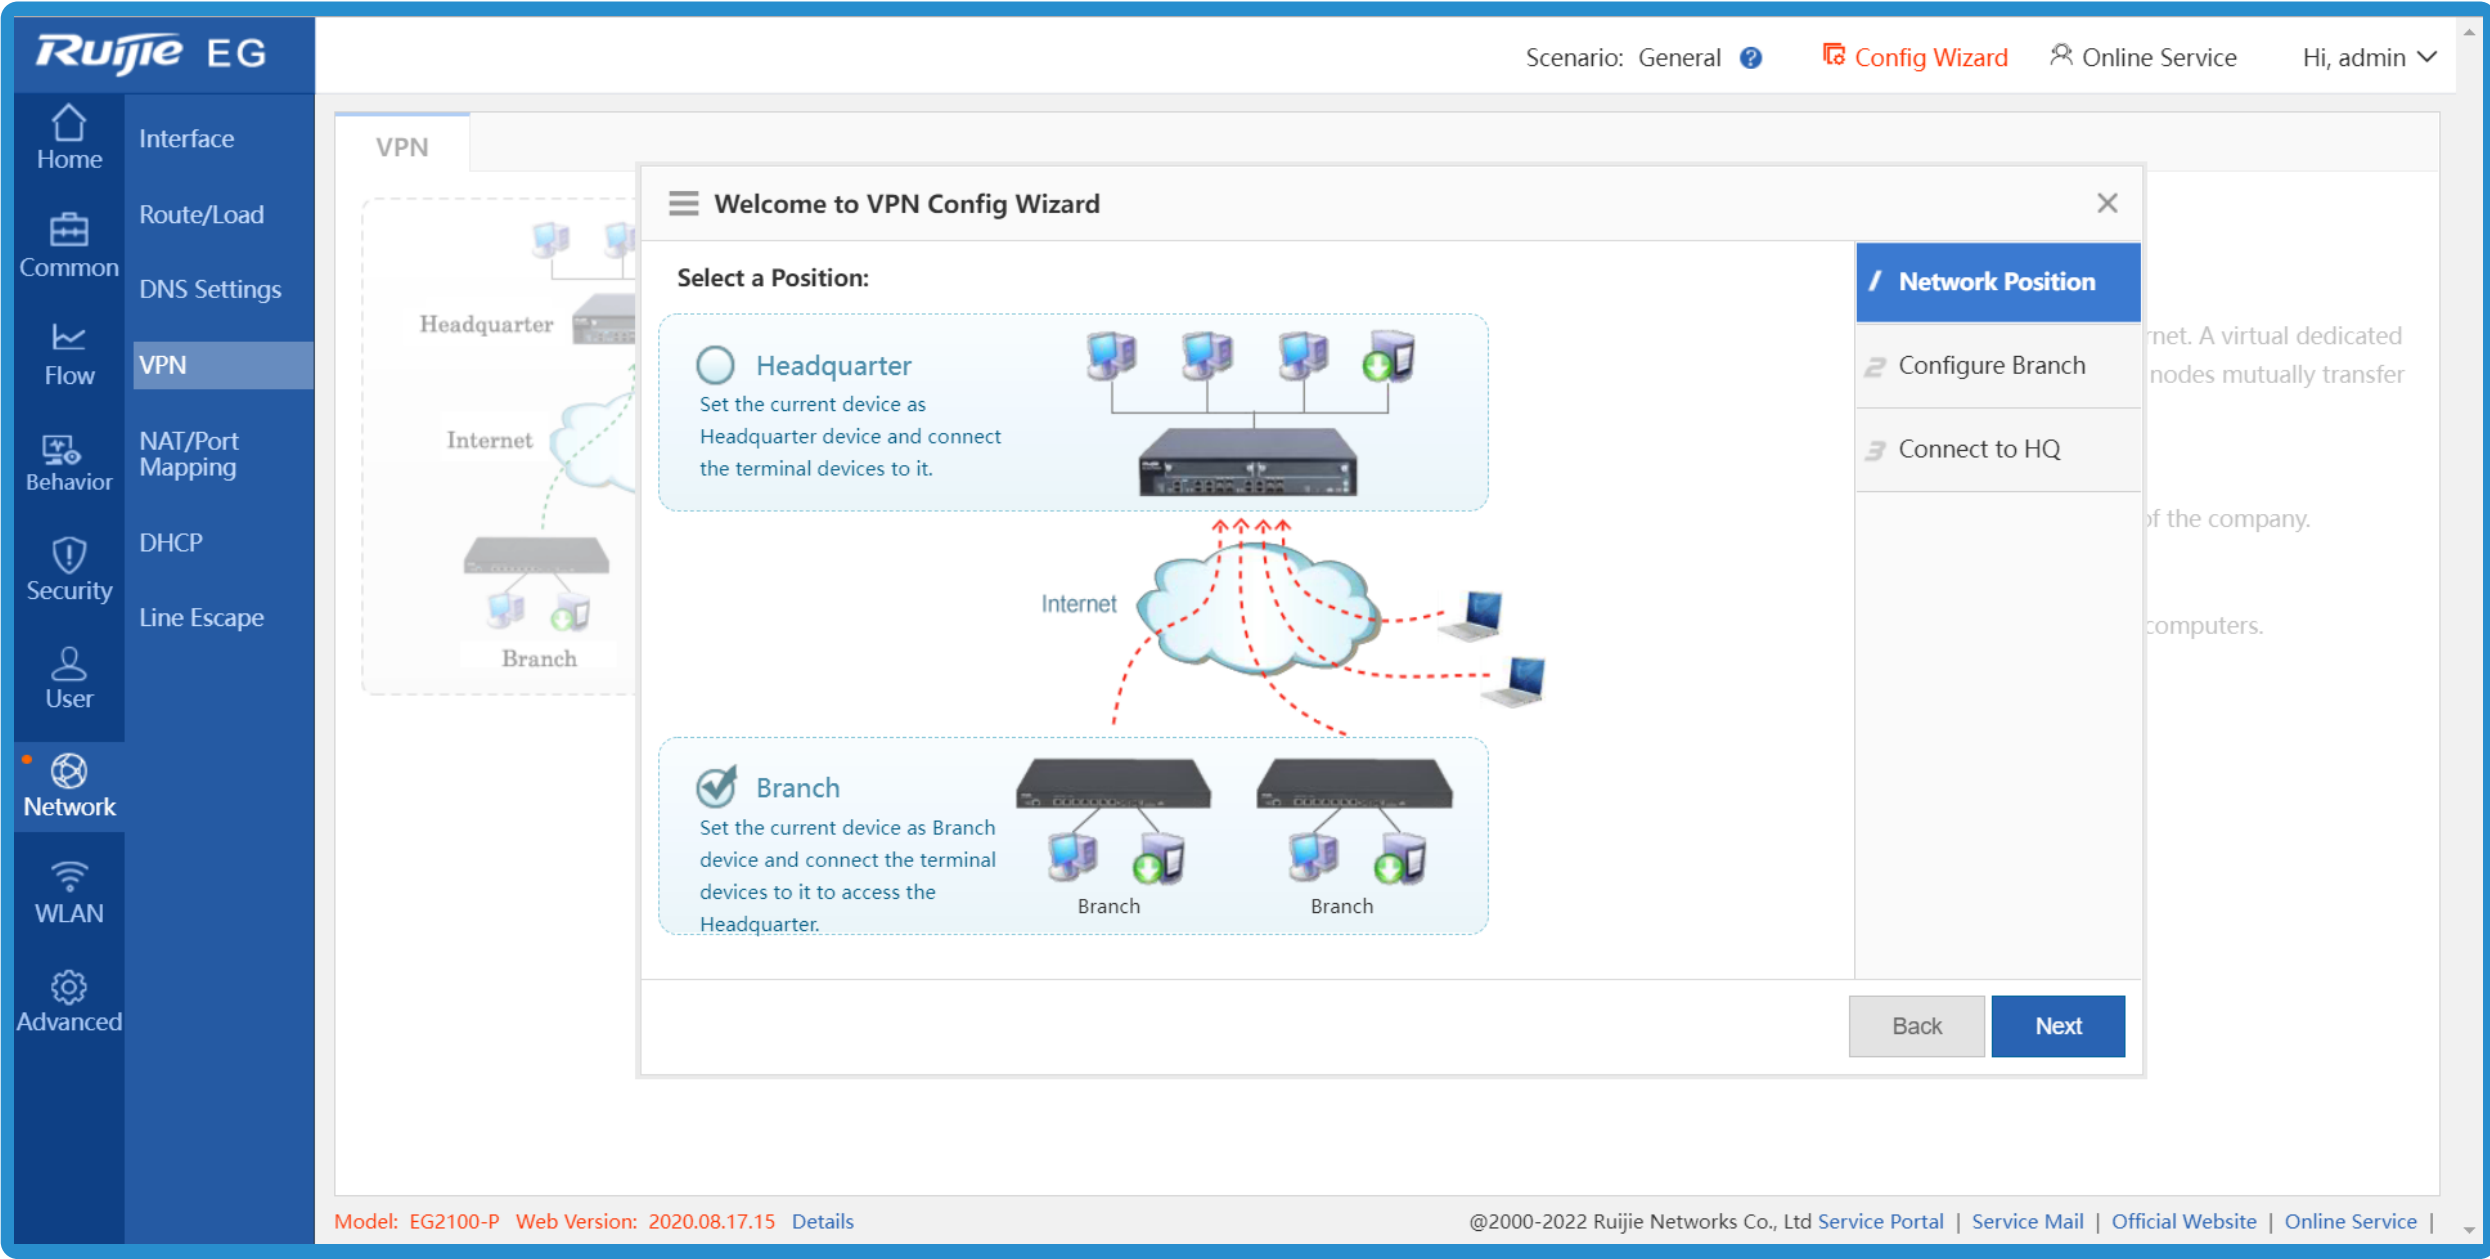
Ruijie EG

Scenario: General ? Config Wizard Online Service Hi, admin

Home
Common
Flow
Behavior
Security
User
Network
WLAN
Advanced

Interface
Route/Load
DNS Settings
VPN
NAT/Port Mapping
DHCP
Line Escape

VPN

Headquarter
Internet
Branch

net. A virtual dedicated nodes mutually transfer

of the company.

computers.

Welcome to VPN Config Wizard

Select a Position:

Headquarter
Set the current device as Headquarter device and connect the terminal devices to it.

Internet

Branch
Set the current device as Branch device and connect the terminal devices to it to access the Headquarter.

Branch
Branch

1 Network Position
2 Configure Branch
3 Connect to HQ

Back
Next

Model: EG2100-P Web Version: 2020.08.17.15 Details

@2000-2022 Ruijie Networks Co., Ltd Service Portal | Service Mail | Official Website | Online Service |